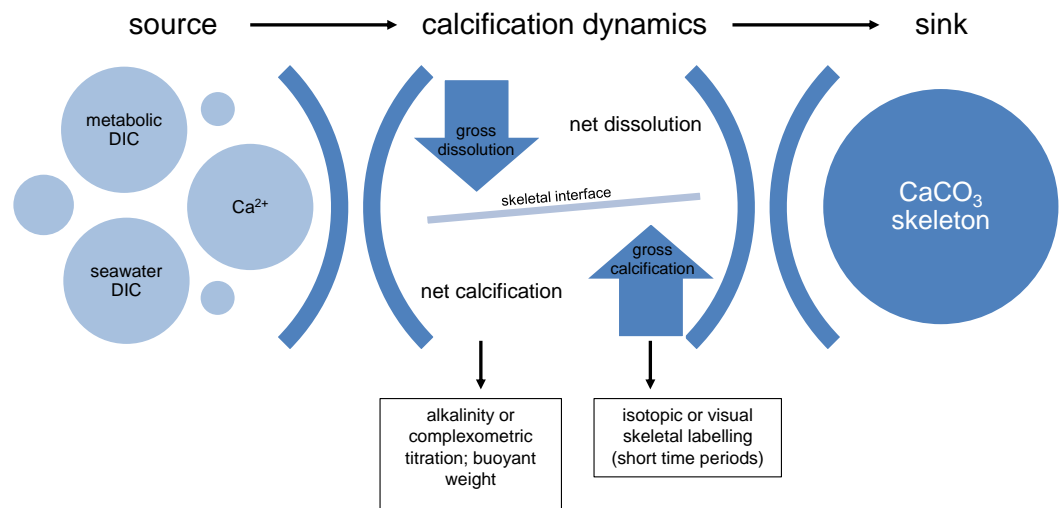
source → calcification dynamics → sink

metabolic DIC

$Ca^{2+}$

seawater DIC

gross dissolution

net dissolution

skeletal interface

gross calcification

net calcification

$CaCO_3$ skeleton

alkalinity or complexometric titration; buoyant weight

isotopic or visual skeletal labelling (short time periods)